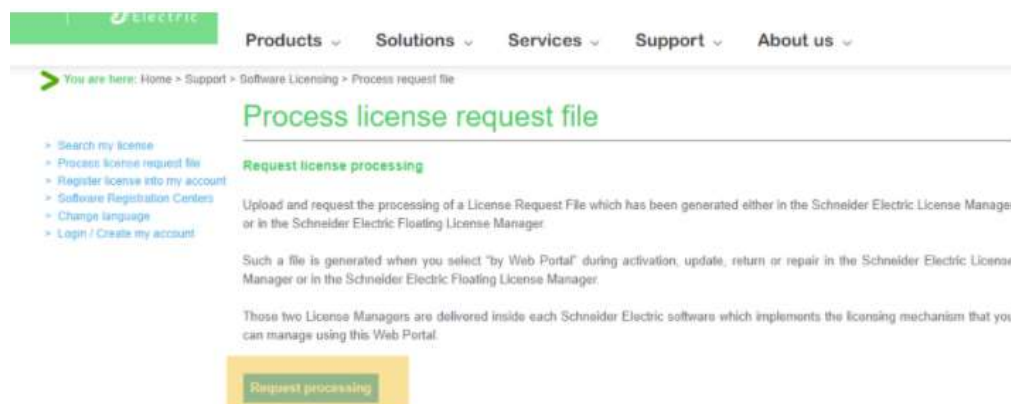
Electric

Products ⌄ Solutions ⌄ Services ⌄ Support ⌄ About us ⌄

You are here: Home > Support > Software Licensing > Process request file

Process license request file

> Search my license
> Process license request file
> Register license into my account
> Software Registration Centers
> Change language
> Login / Create my account

Request license processing

Upload and request the processing of a License Request File which has been generated either in the Schneider Electric License Manager or in the Schneider Electric Floating License Manager.

Such a file is generated when you select "by Web Portal" during activation, update, return or repair in the Schneider Electric License Manager or in the Schneider Electric Floating License Manager.

Those two License Managers are delivered inside each Schneider Electric software which implements the licensing mechanism that you can manage using this Web Portal.

Request processing